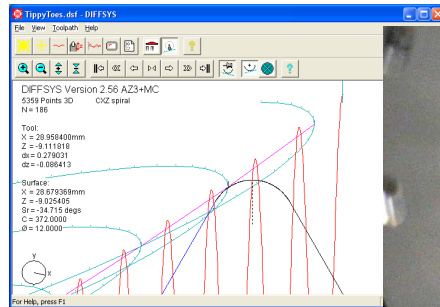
TippyToes.dsf - DIFFSYS

File View Toolpath Help

DIFFSYS Version 2.56 AZ3+MC
5359 Points 3D CXZ spiral
N = 186

Tool:
X = 28.958400mm
Z = -9.111818
dx = 0.279031
dz = -0.086413

Surface:
X = 28.679369mm
Z = -9.025405
Sr = -34.715 degs
C = 372.0000
Ø = 12.0000

y
x

For Help, press F1